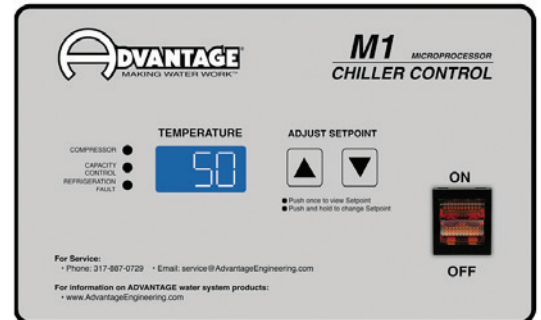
ADVANTAGE
MAKING WATER WORK™

M1 MICROPROCESSOR
CHILLER CONTROL

COMPRESSOR
CAPACITY CONTROL
REFRIGERATION FAULT

TEMPERATURE
50

ADJUST SETPOINT
▲ ▼
Push once to view Setpoint
Push and hold to change Setpoint

ON
OFF

For Service:
• Phone: 317-887-0729 • Email: service@AdvantageEngineering.com

For information on ADVANTAGE water system products:
• www.AdvantageEngineering.com